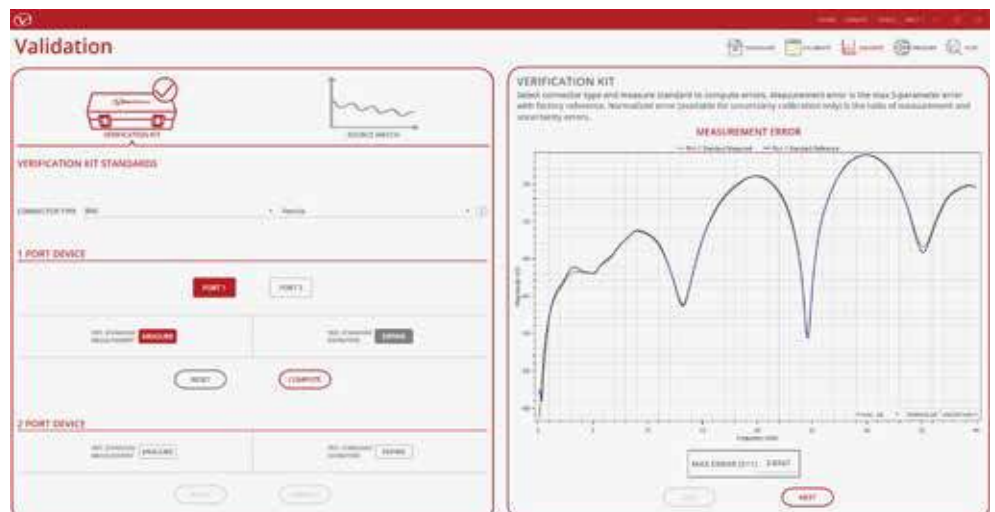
Validation

VERIFICATION KIT

SOURCE MATCH

VERIFICATION KIT STANDARDS

CONNECTOR TYPE

1 PORT DEVICE

PORT 1

PORT 2

MEASURE

DEFINE

RESET

COMPUTE

2 PORT DEVICE

MEASURE

DEFINE

VERIFICATION KIT

Select connector type and measure standard to compute errors. Measurement error is the max S-parameter error with factory reference. Normalized error (available for uncertainty calibration only) is the ratio of measurement and uncertainty errors.

MEASUREMENT ERROR

MAX ERROR (S11)

NEXT